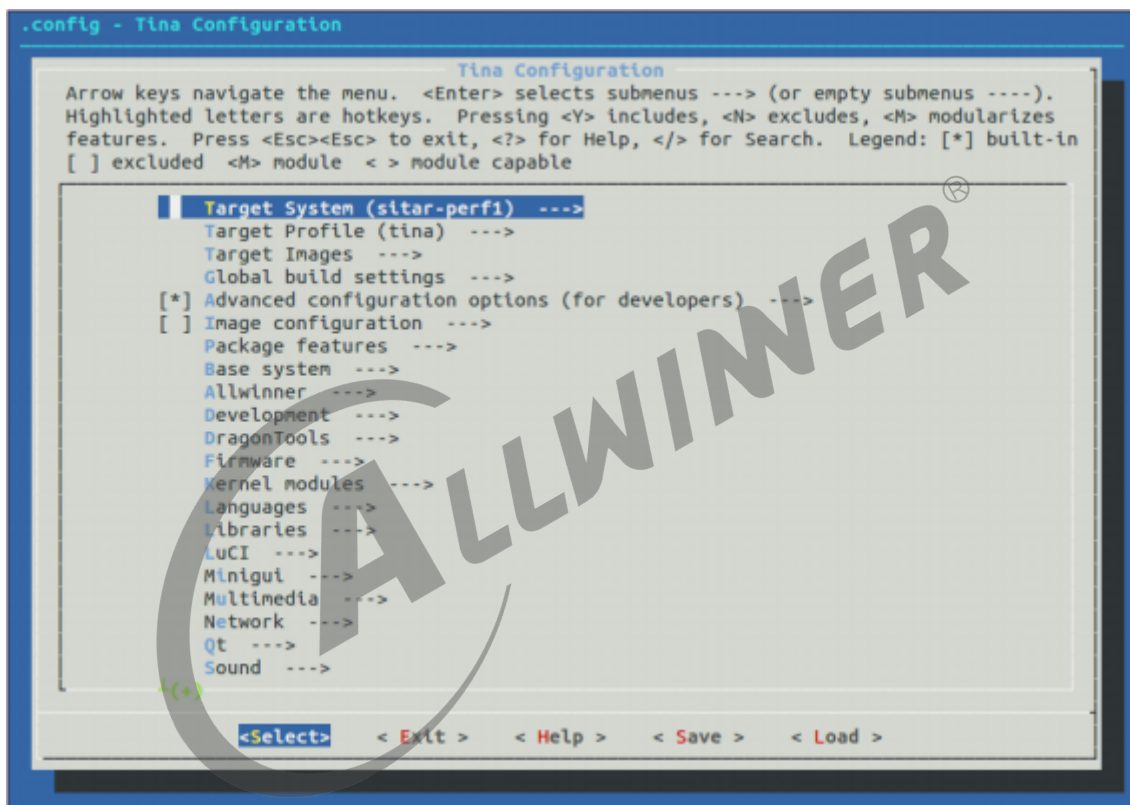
.config - Tina Configuration

Tina Configuration

Arrow keys navigate the menu. <Enter> selects submenus ---> (or empty submenus ----). Highlighted letters are hotkeys. Pressing <Y> includes, <N> excludes, <M> modularizes features. Press <Esc><Esc> to exit, <?> for Help, </> for Search. Legend: [*] built-in [ ] excluded <M> module < > module capable

Target System (sitar-perf1) --->
Target Profile (tina) --->
Target Images --->
Global build settings --->
[*] Advanced configuration options (for developers) --->
[ ] Image configuration --->
Package features --->
Base system --->
Allwinner --->
Development --->
DragonTools --->
Firmware --->
Kernel modules --->
Languages --->
Libraries --->
LuCI --->
Minigui --->
Multimedia --->
Network --->
Qt --->
Sound --->
↓(+)

<Select> < Exit > < Help > < Save > < Load >

ALLWINNER®